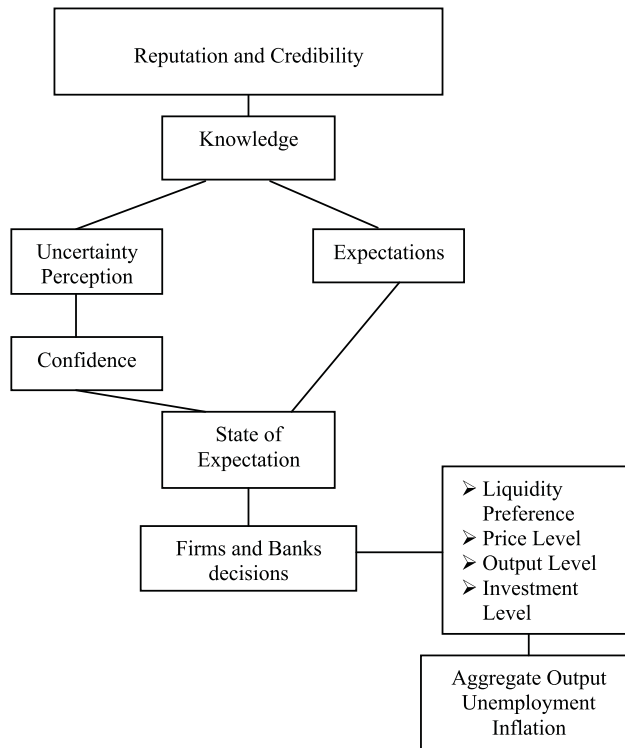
Reputation and Credibility

Knowledge

Uncertainty Perception

Expectations

Confidence

State of Expectation

Firms and Banks decisions

➢ Liquidity Preference
➢ Price Level
➢ Output Level
➢ Investment Level

Aggregate Output
Unemployment
Inflation